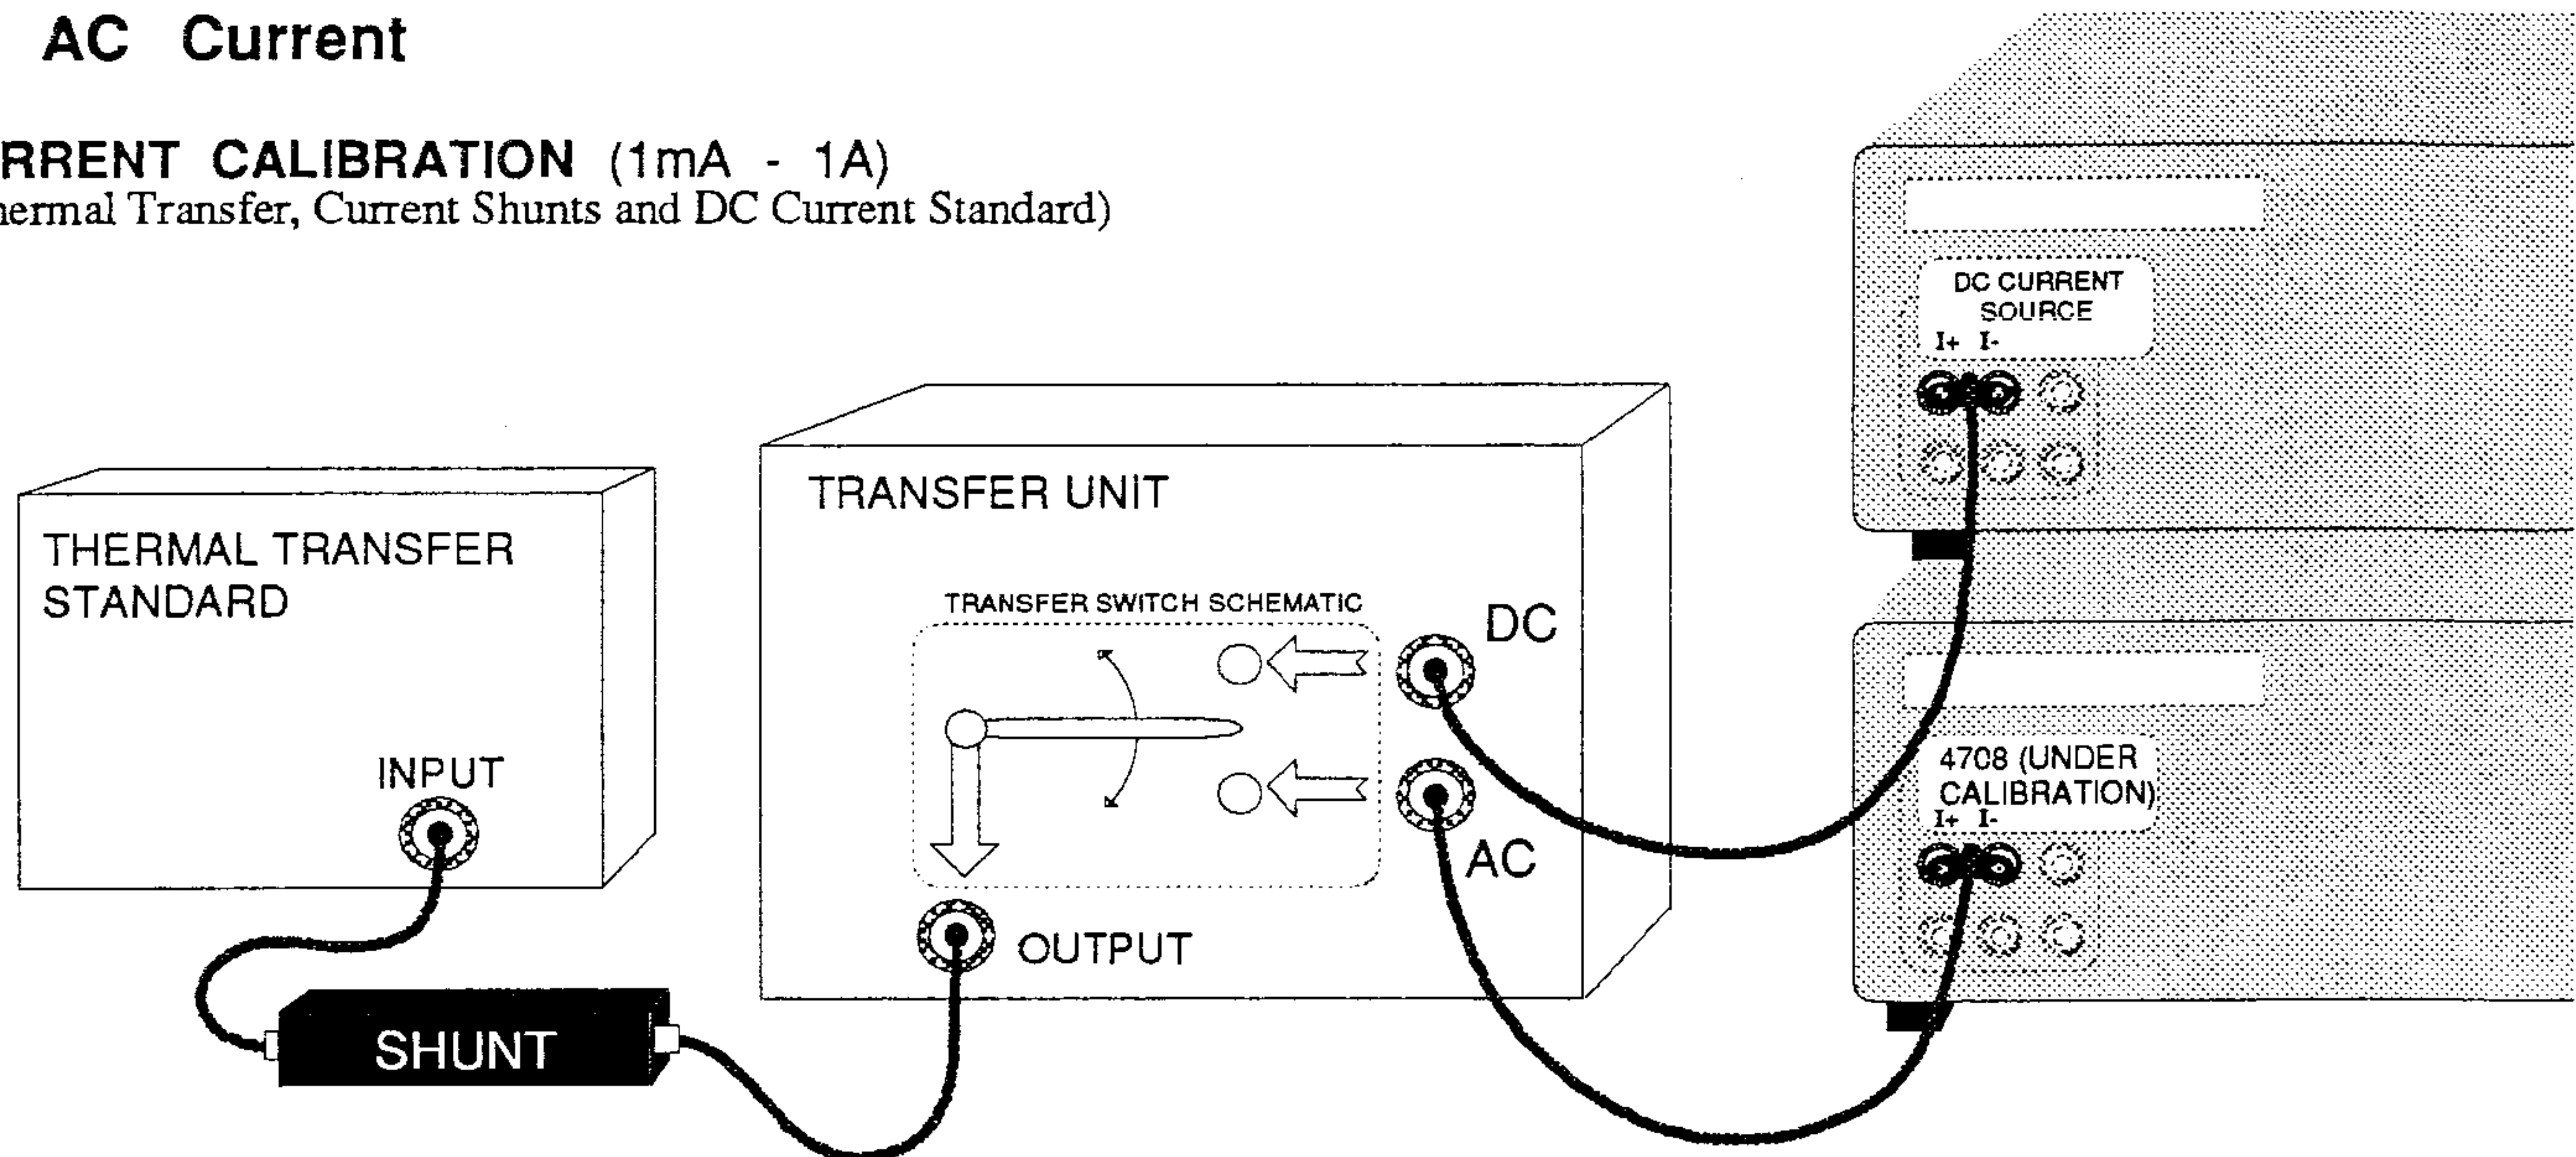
AC Current

RRENT CALIBRATION (1mA - 1A)
hermal Transfer, Current Shunts and DC Current Standard)

DC CURRENT SOURCE
I+ I-

TRANSFER UNIT

THERMAL TRANSFER STANDARD

TRANSFER SWITCH SCHEMATIC

DC

4708 (UNDER CALIBRATION)
I+ I-

INPUT

AC

OUTPUT

SHUNT